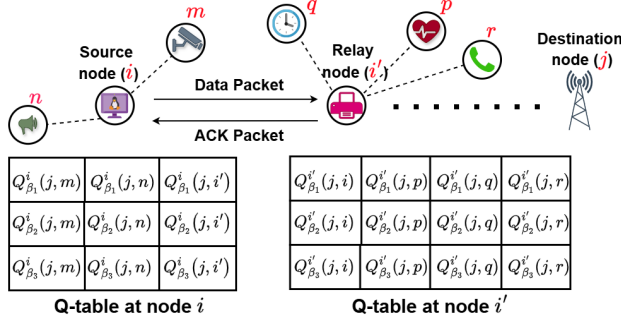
$m$

Source node ($i$)

$n$

$q$

$p$

$r$

Relay node ($i'$)

Destination node ($j$)

Data Packet

ACK Packet

| $Q^{i}_{\beta_1}(j,m)$ | $Q^{i}_{\beta_1}(j,n)$ | $Q^{i}_{\beta_1}(j,i')$ |
|---|---|---|
| $Q^{i}_{\beta_2}(j,m)$ | $Q^{i}_{\beta_2}(j,n)$ | $Q^{i}_{\beta_2}(j,i')$ |
| $Q^{i}_{\beta_3}(j,m)$ | $Q^{i}_{\beta_3}(j,n)$ | $Q^{i}_{\beta_3}(j,i')$ |

Q-table at node $i$

| $Q^{i'}_{\beta_1}(j,i)$ | $Q^{i'}_{\beta_1}(j,p)$ | $Q^{i'}_{\beta_1}(j,q)$ | $Q^{i'}_{\beta_1}(j,r)$ |
|---|---|---|---|
| $Q^{i'}_{\beta_2}(j,i)$ | $Q^{i'}_{\beta_2}(j,p)$ | $Q^{i'}_{\beta_2}(j,q)$ | $Q^{i'}_{\beta_2}(j,r)$ |
| $Q^{i'}_{\beta_3}(j,i)$ | $Q^{i'}_{\beta_3}(j,p)$ | $Q^{i'}_{\beta_3}(j,q)$ | $Q^{i'}_{\beta_3}(j,r)$ |

Q-table at node $i'$